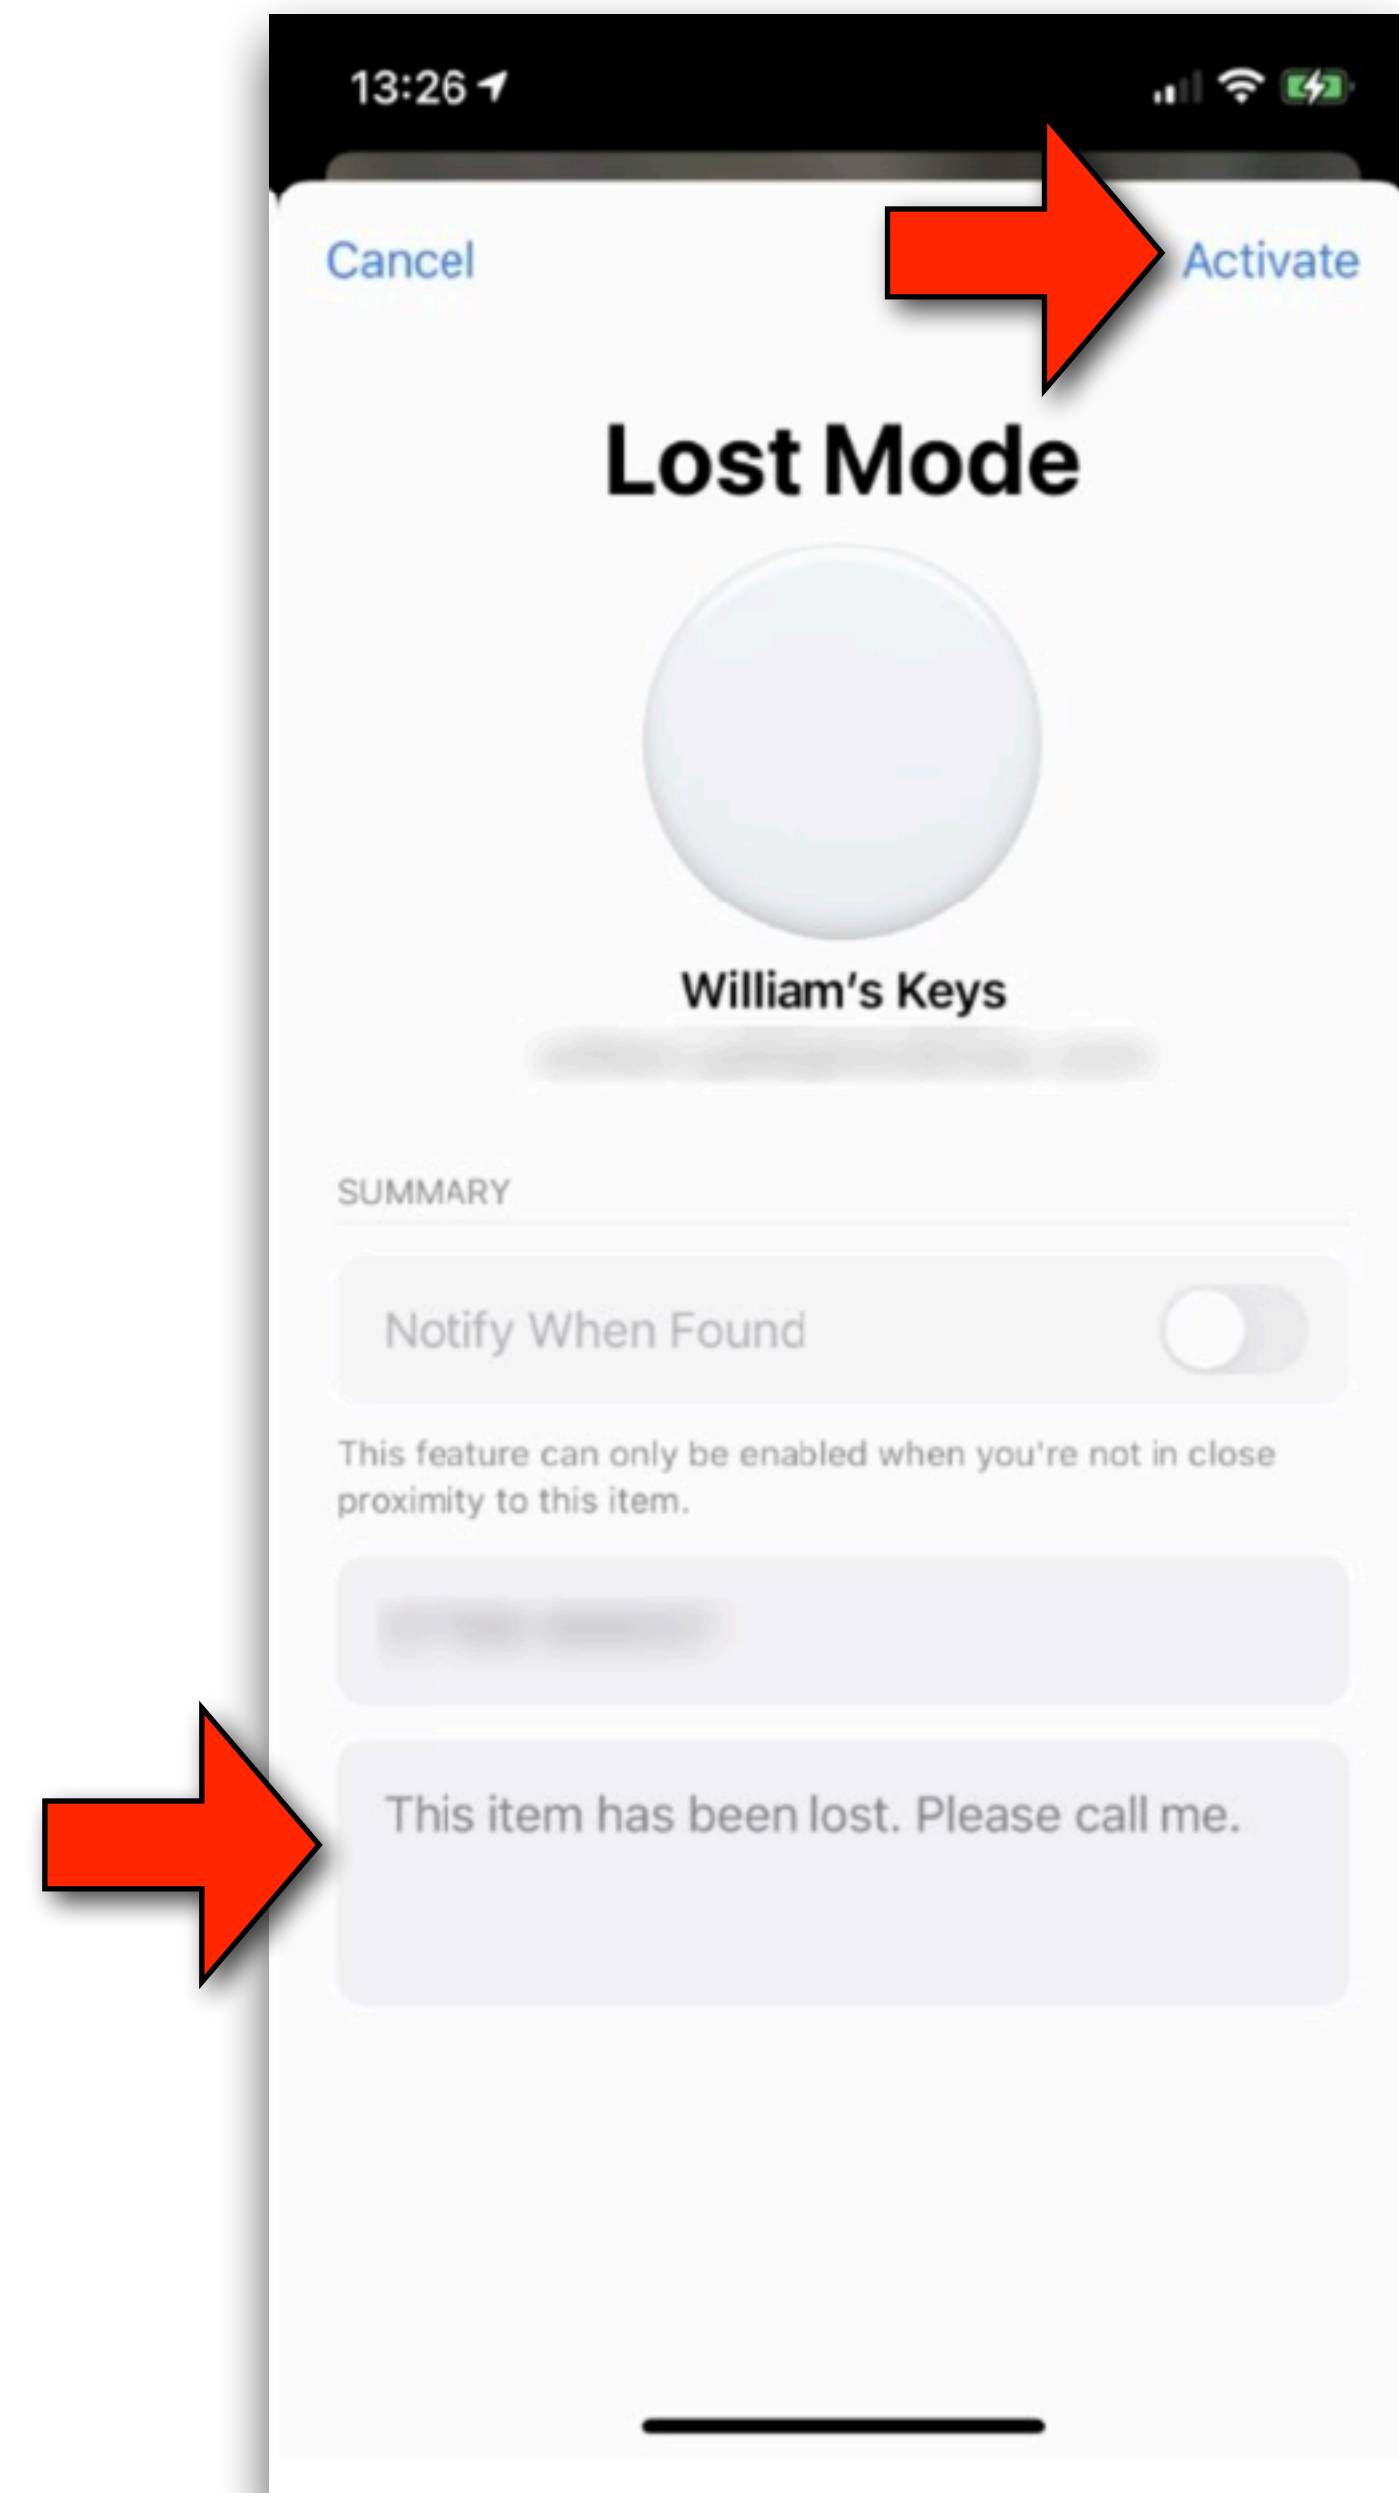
13:26

Cancel

Activate

Lost Mode

William's Keys

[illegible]

SUMMARY

Notify When Found

This feature can only be enabled when you're not in close proximity to this item.

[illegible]

This item has been lost. Please call me.